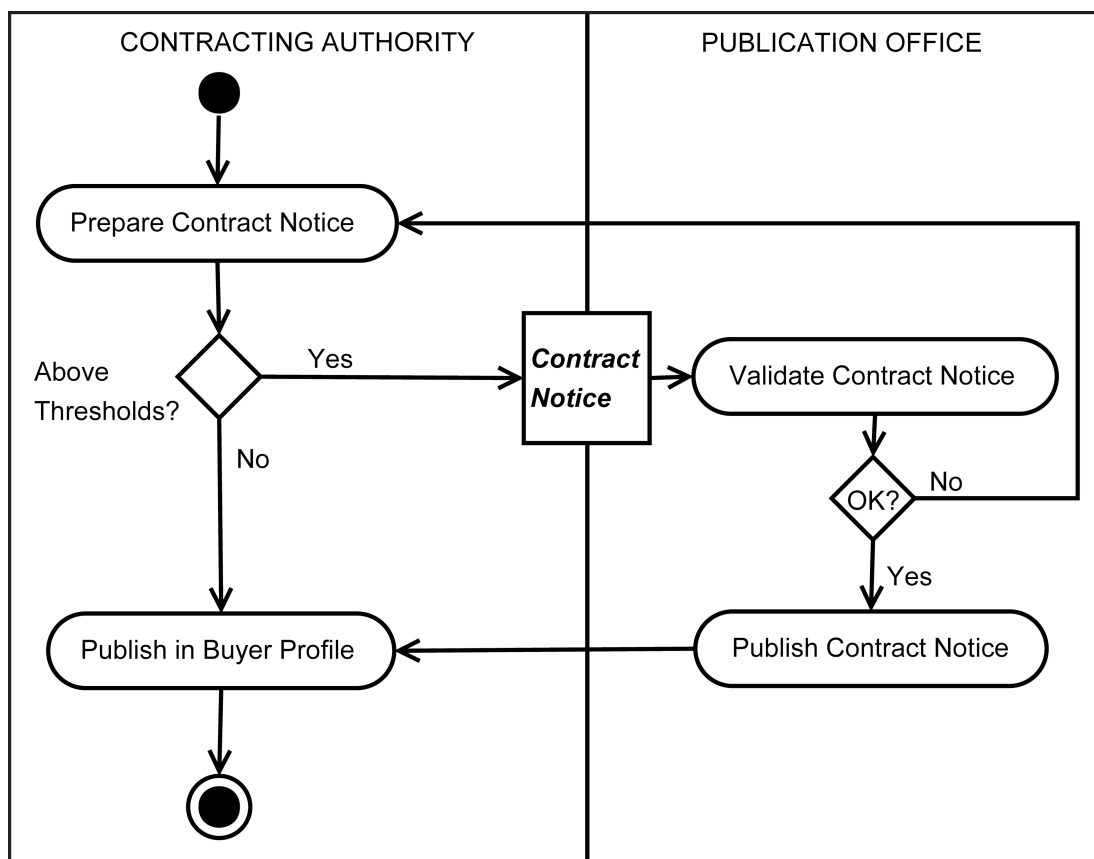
CONTRACTING AUTHORITY

PUBLICATION OFFICE

Prepare Contract Notice

Above Thresholds?

Yes

No

Contract Notice

Validate Contract Notice

OK?

No

Yes

Publish in Buyer Profile

Publish Contract Notice